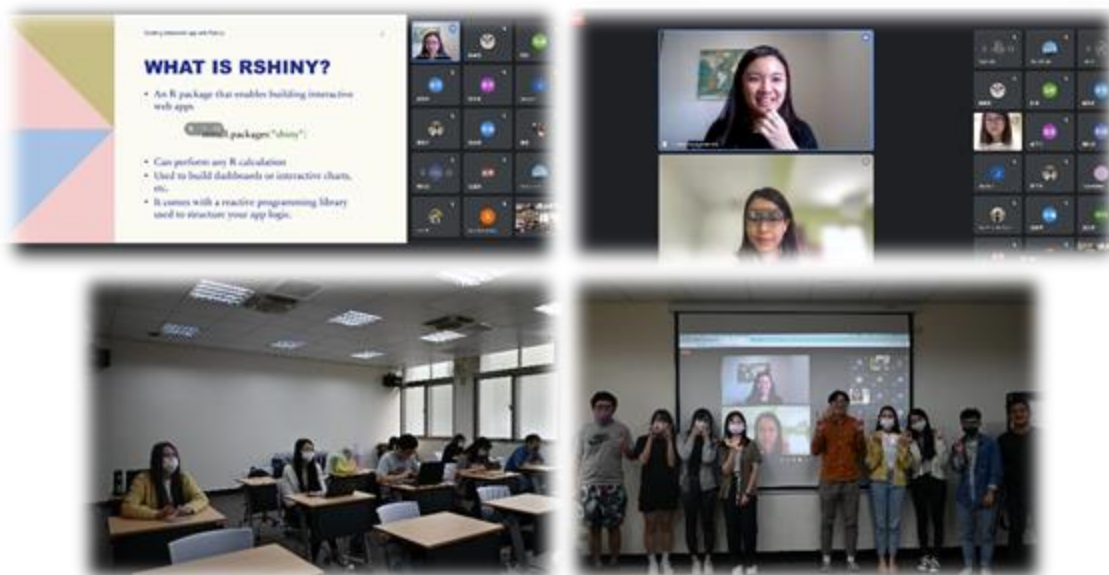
WHAT IS RSHINY?

• An R package that enables building interactive web apps.

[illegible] packages("shiny")

• Can perform any R calculation
• Used to build dashboards or interactive charts, etc.
• It comes with a reactive programming library used to structure your app logic.